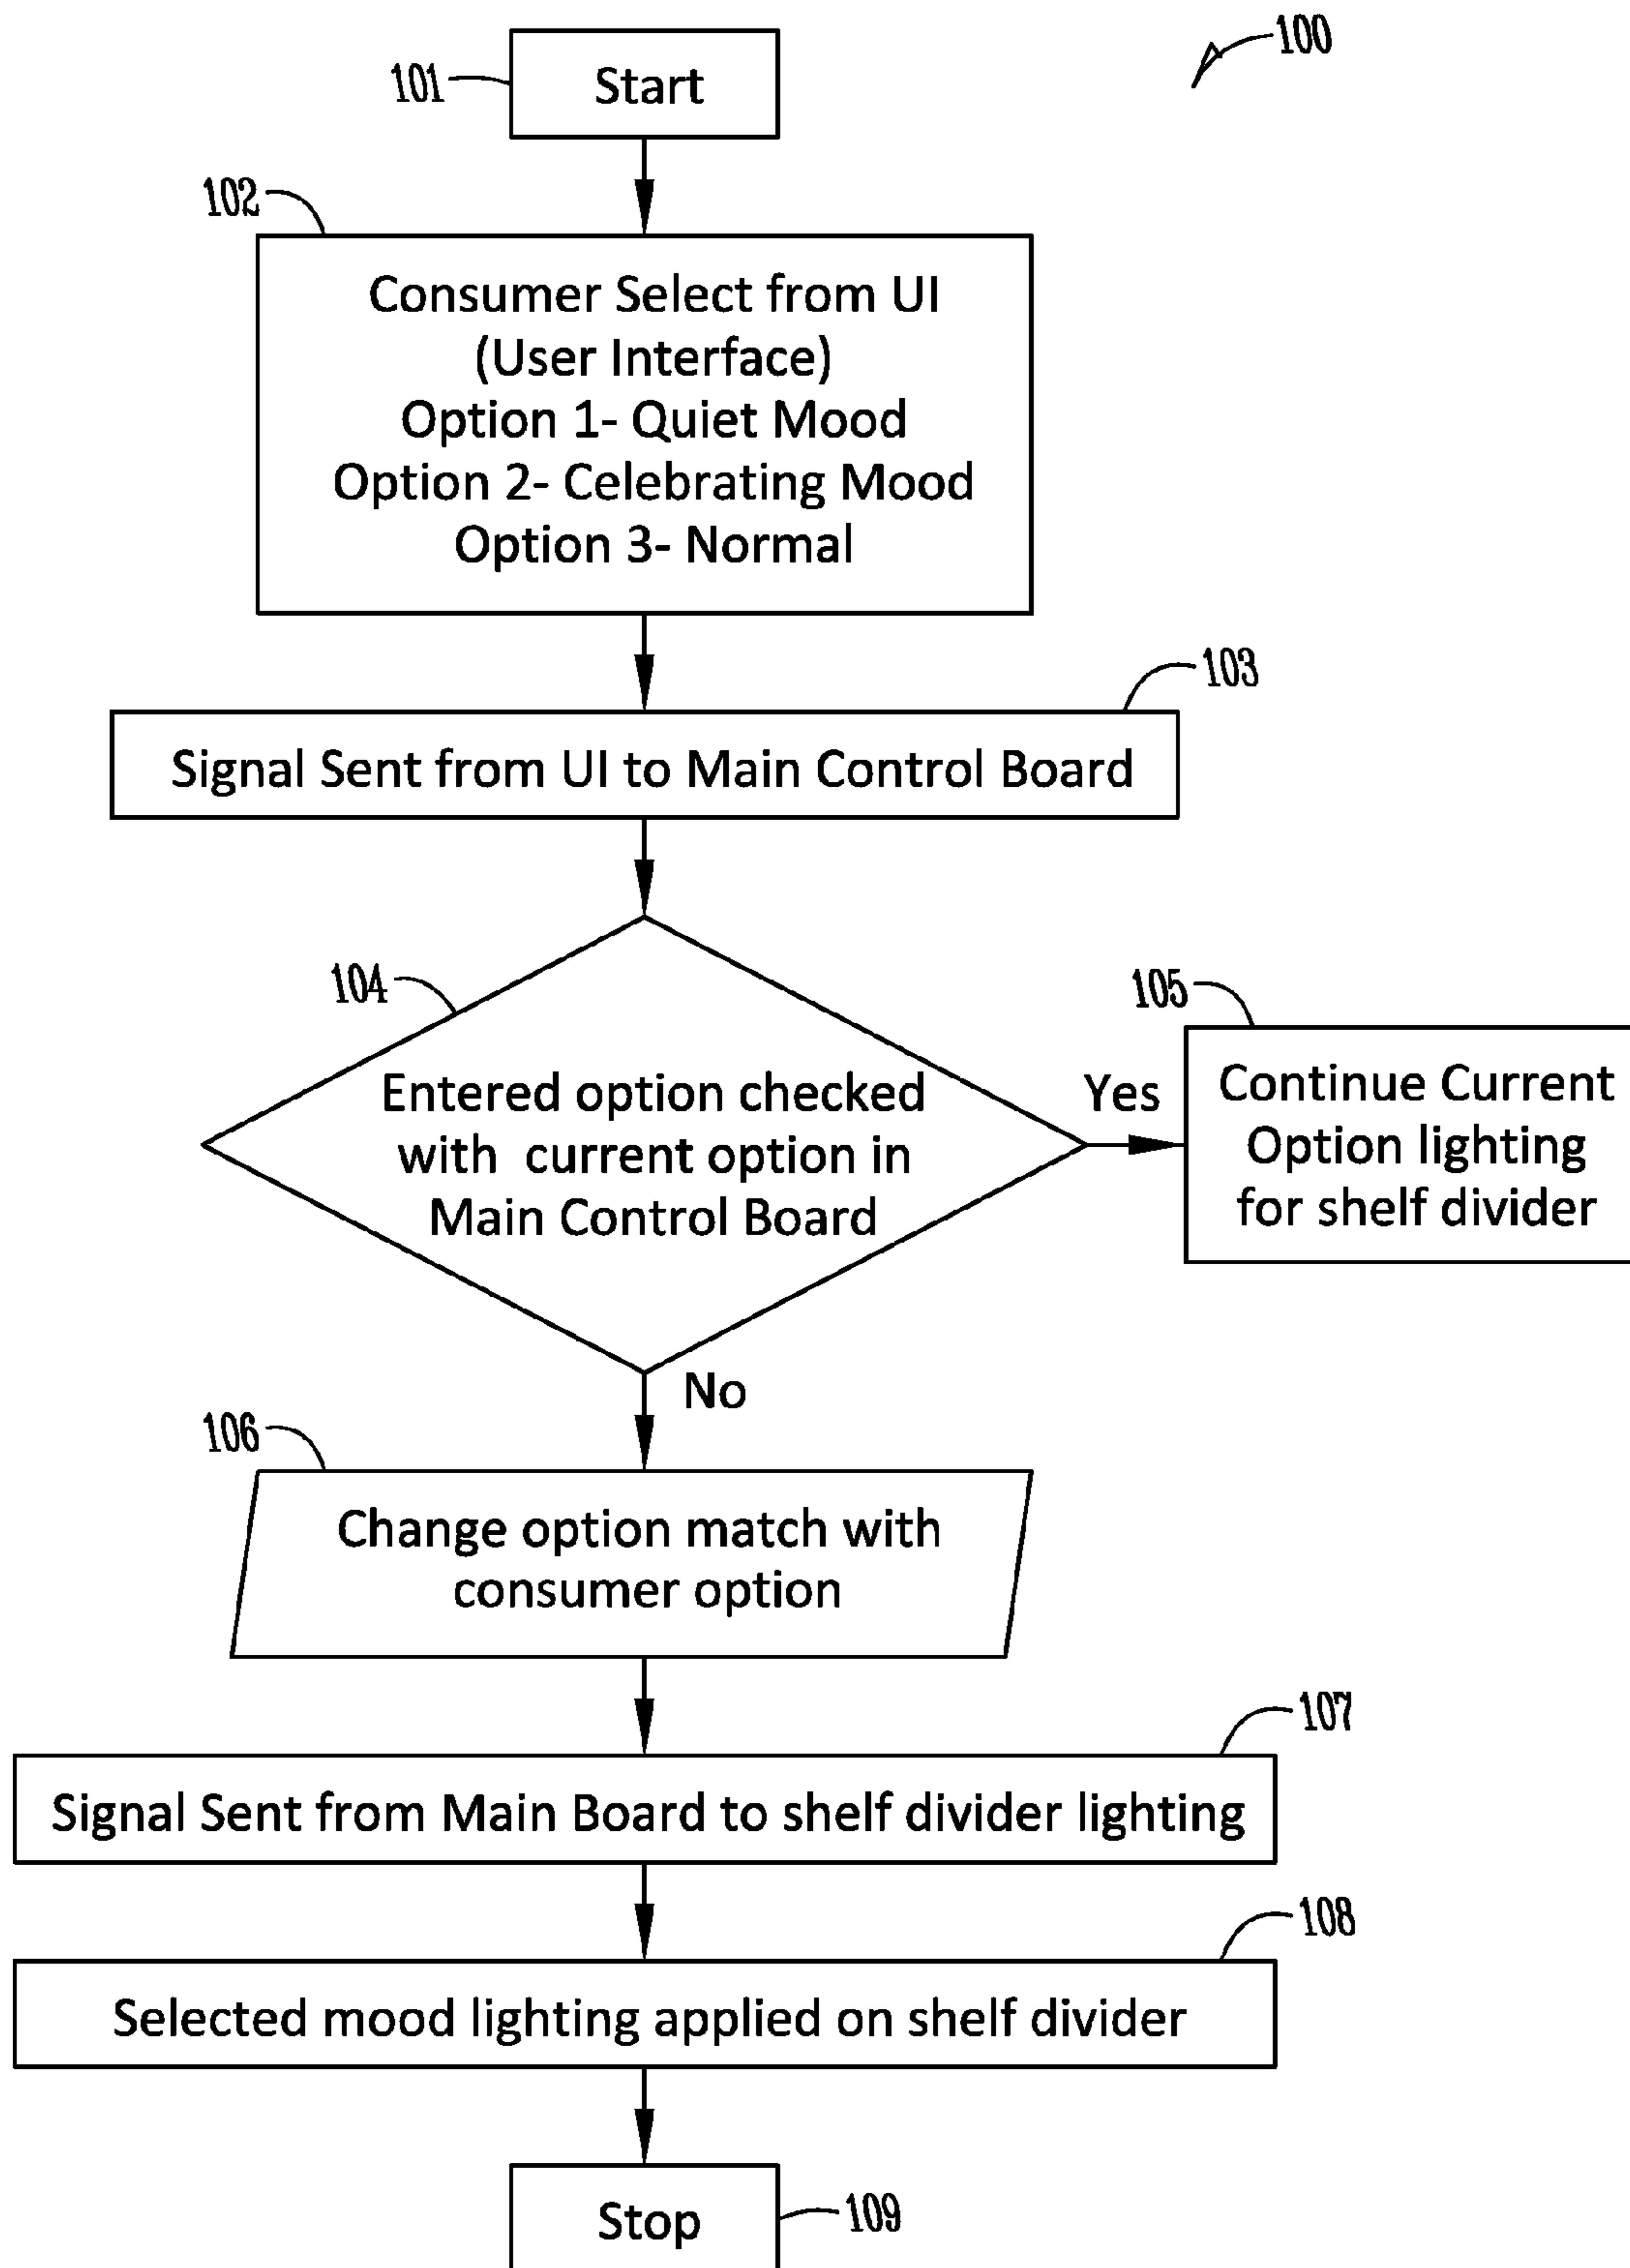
100

101 Start

102 Consumer Select from UI
(User Interface)
Option 1- Quiet Mood
Option 2- Celebrating Mood
Option 3- Normal

103 Signal Sent from UI to Main Control Board

104 Entered option checked with current option in Main Control Board

Yes

105 Continue Current Option lighting for shelf divider

No

106 Change option match with consumer option

107 Signal Sent from Main Board to shelf divider lighting

108 Selected mood lighting applied on shelf divider

Stop 109